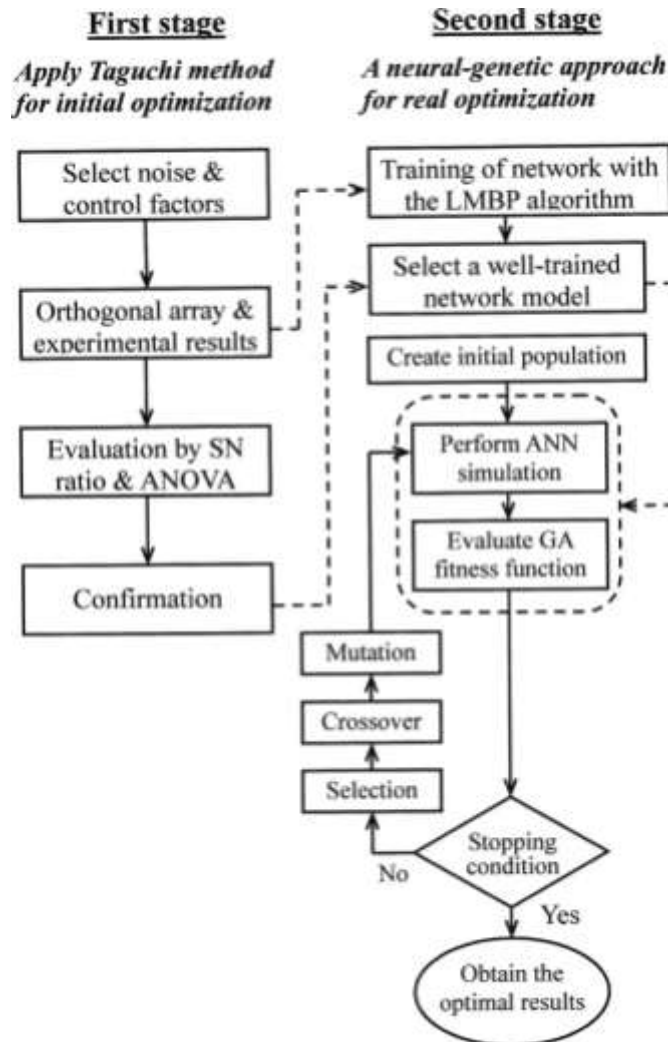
First stage

Apply Taguchi method for initial optimization

Select noise & control factors

Orthogonal array & experimental results

Evaluation by SN ratio & ANOVA

Confirmation

Second stage

A neural-genetic approach for real optimization

Training of network with the LMBP algorithm

Select a well-trained network model

Create initial population

Perform ANN simulation

Evaluate GA fitness function

Mutation

Crossover

Selection

Stopping condition

No

Yes

Obtain the optimal results